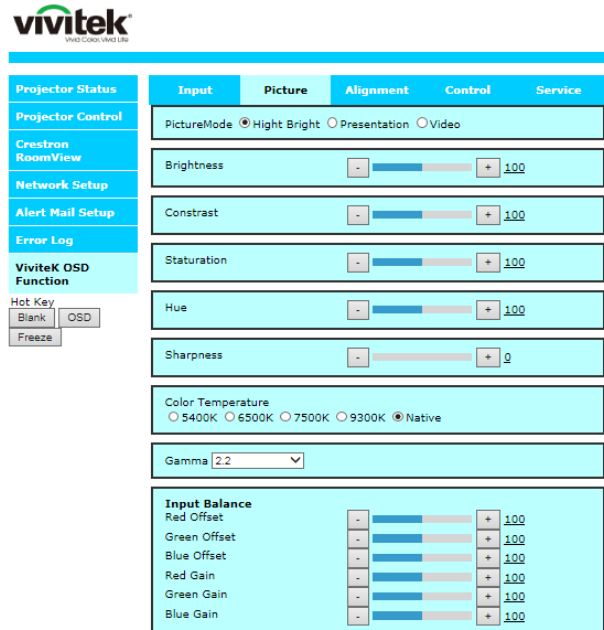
vivitek
Vivid Color, Vivid Life

Projector Status
Projector Control
Crestron RoomView
Network Setup
Alert Mail Setup
Error Log
ViviteK OSD Function
Hot Key
Blank
OSD
Freeze

Input
Picture
Alignment
Control
Service

PictureMode Hight Bright Presentation Video

Brightness - + 100

Constrast - + 100

Staturation - + 100

Hue - + 100

Sharpness - + 0

Color Temperature
5400K 6500K 7500K 9300K Native

Gamma 2.2

Input Balance
Red Offset - + 100
Green Offset - + 100
Blue Offset - + 100
Red Gain - + 100
Green Gain - + 100
Blue Gain - + 100